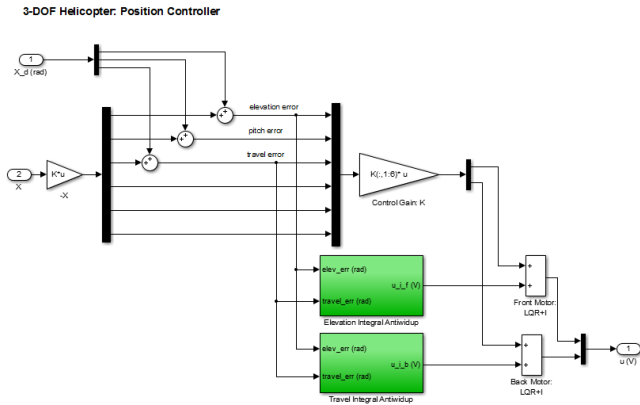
3-DOF Helicopter: Position Controller

1
X_d (rad)

2
X

K*u
-X

+
+

elevation error

pitch error

travel error

K(:,1:6)* u
Control Gain: K

elev_err (rad)
travel_err (rad)
u_i_f (V)
Elevation Integral Antiwidup

elev_err (rad)
travel_err (rad)
u_i_b (V)
Travel Integral Antiwidup

+
+
Front Motor:
LQR+I

+
+
Back Motor:
LQR+I

1
u (V)